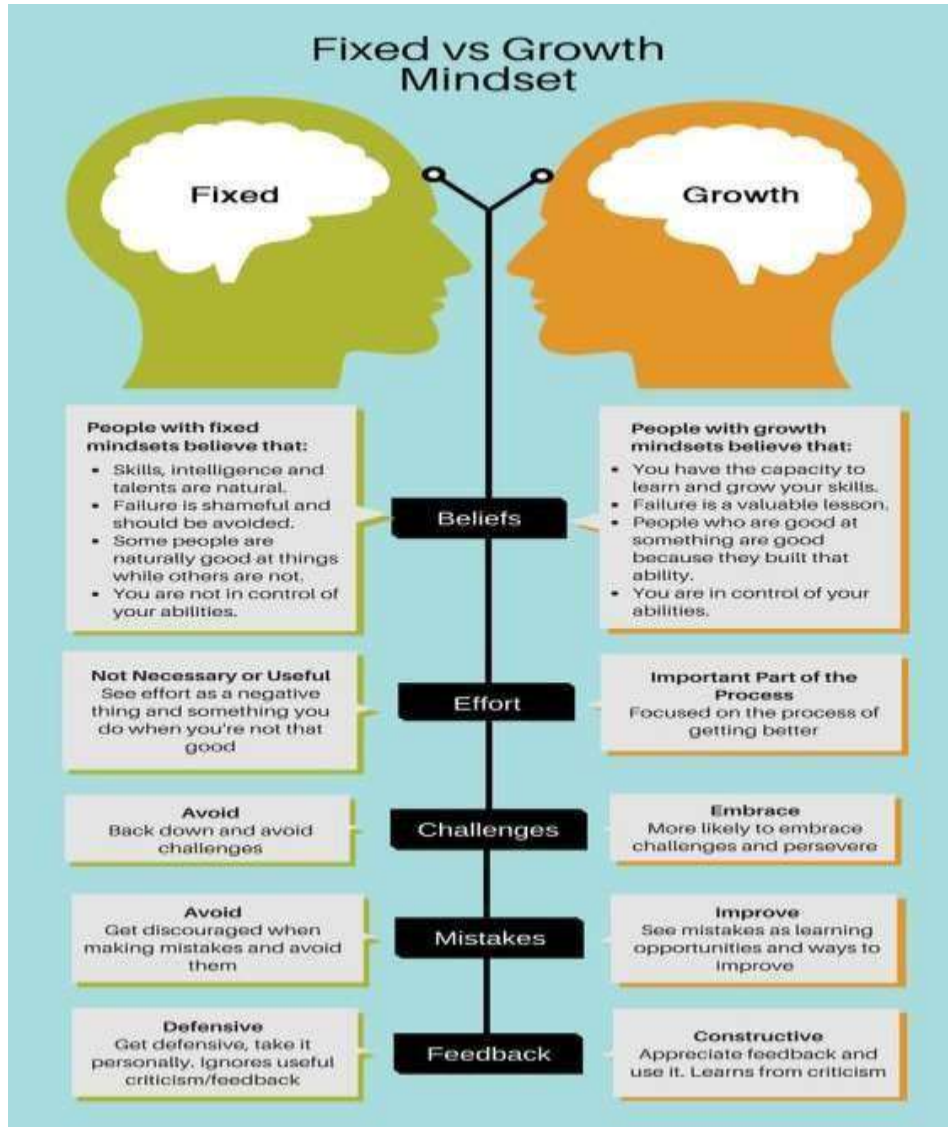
Fixed vs Growth Mindset

Fixed

Growth

People with fixed mindsets believe that:
- Skills, intelligence and talents are natural.
- Failure is shameful and should be avoided.
- Some people are naturally good at things while others are not.
- You are not in control of your abilities.

Beliefs

People with growth mindsets believe that:
- You have the capacity to learn and grow your skills.
- Failure is a valuable lesson.
- People who are good at something are good because they built that ability.
- You are in control of your abilities.

Not Necessary or Useful
See effort as a negative thing and something you do when you're not that good

Effort

Important Part of the Process
Focused on the process of getting better

Avoid
Back down and avoid challenges

Challenges

Embrace
More likely to embrace challenges and persevere

Avoid
Get discouraged when making mistakes and avoid them

Mistakes

Improve
See mistakes as learning opportunities and ways to improve

Defensive
Get defensive, take it personally. Ignores useful criticism/feedback

Feedback

Constructive
Appreciate feedback and use it. Learns from criticism